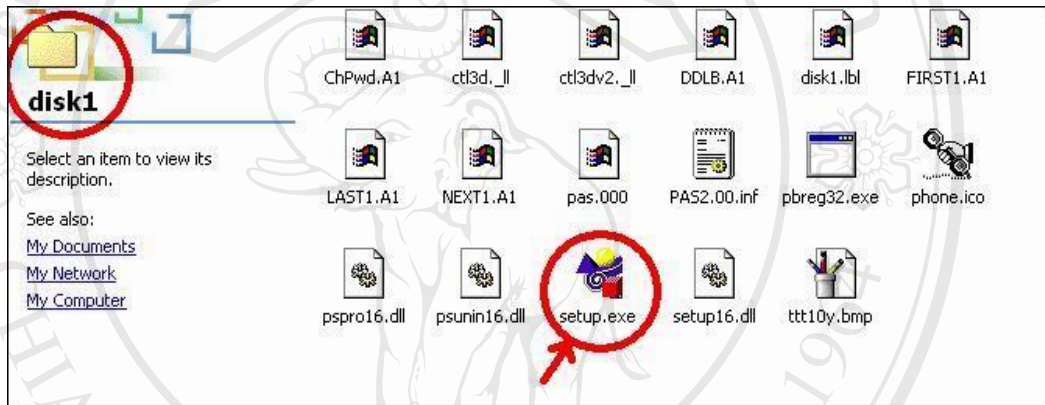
disk1

Select an item to view its description.

See also:
My Documents
My Network
My Computer

ChPwd.A1
ctl3d._ll
ctl3dv2._ll
DDLB.A1
disk1.lbl
FIRST1.A1
LAST1.A1
NEXT1.A1
pas.000
PAS2.00.inf
pbreg32.exe
phone.ico
pspro16.dll
psunin16.dll
setup.exe
setup16.dll
ttt10y.bmp